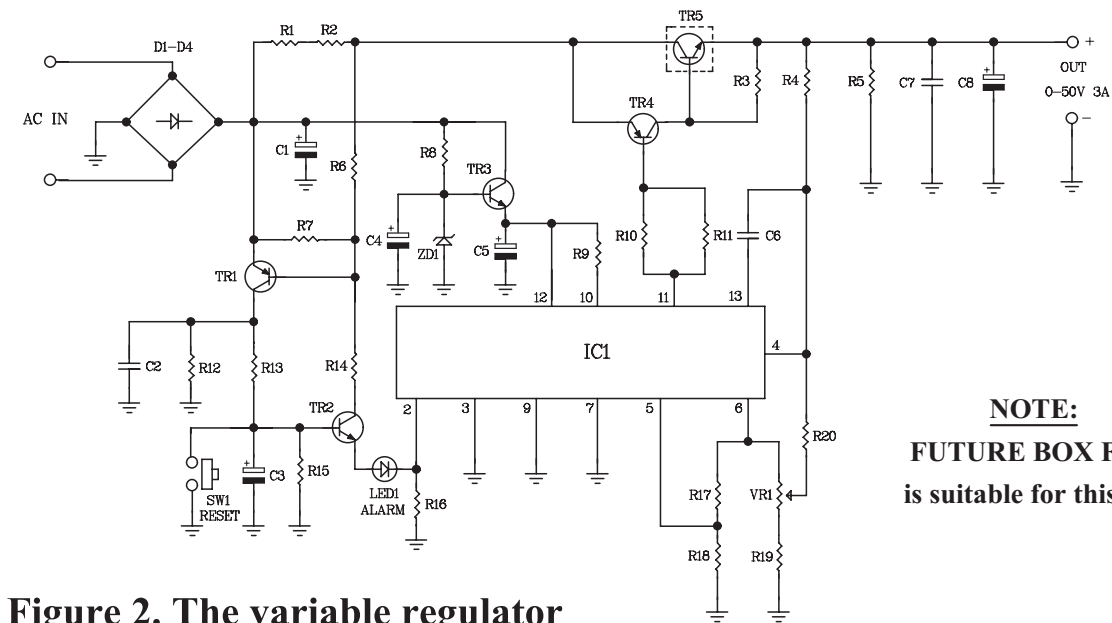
D1–D4

AC IN

R1 R2

TR5

OUT
0–50V 3A

R3 R4 R5 C7 C8

TR4

C1 R6 R8 TR3

R7 C4 ZD1 C5 R9 R10 R11 C6

TR1

12 10 11 13

IC1

4

C2 R12 R13 R14

TR2

2 3 9 7 5 6

SW1
RESET

C3 R15

LED1
ALARM

R16

R20

R17 VR1

R18 R19

NOTE:
FUTURE BOX F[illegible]
is suitable for this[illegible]

Figure 2. The variable regulator